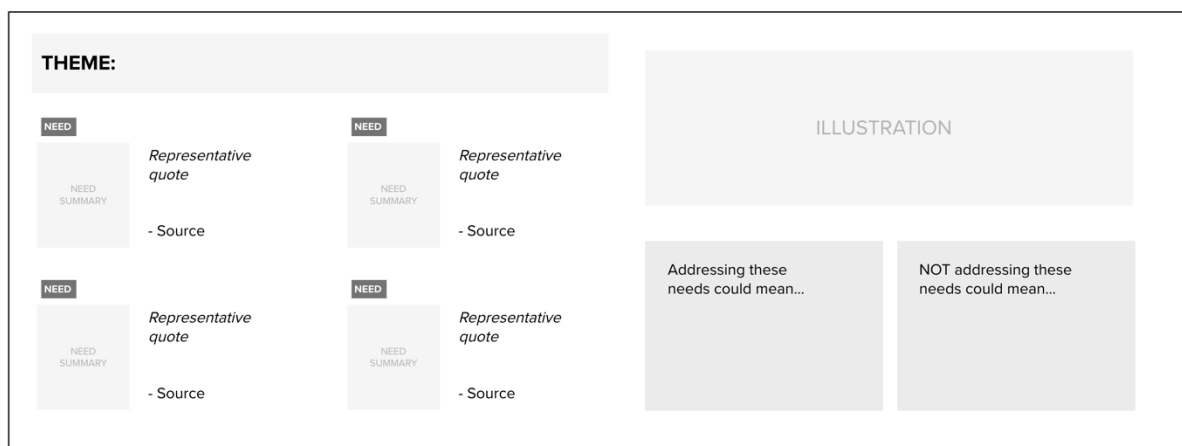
THEME:

NEED

NEED SUMMARY

*Representative quote*

- Source

NEED

NEED SUMMARY

*Representative quote*

- Source

NEED

NEED SUMMARY

*Representative quote*

- Source

NEED

NEED SUMMARY

*Representative quote*

- Source

ILLUSTRATION

Addressing these needs could mean...

NOT addressing these needs could mean...